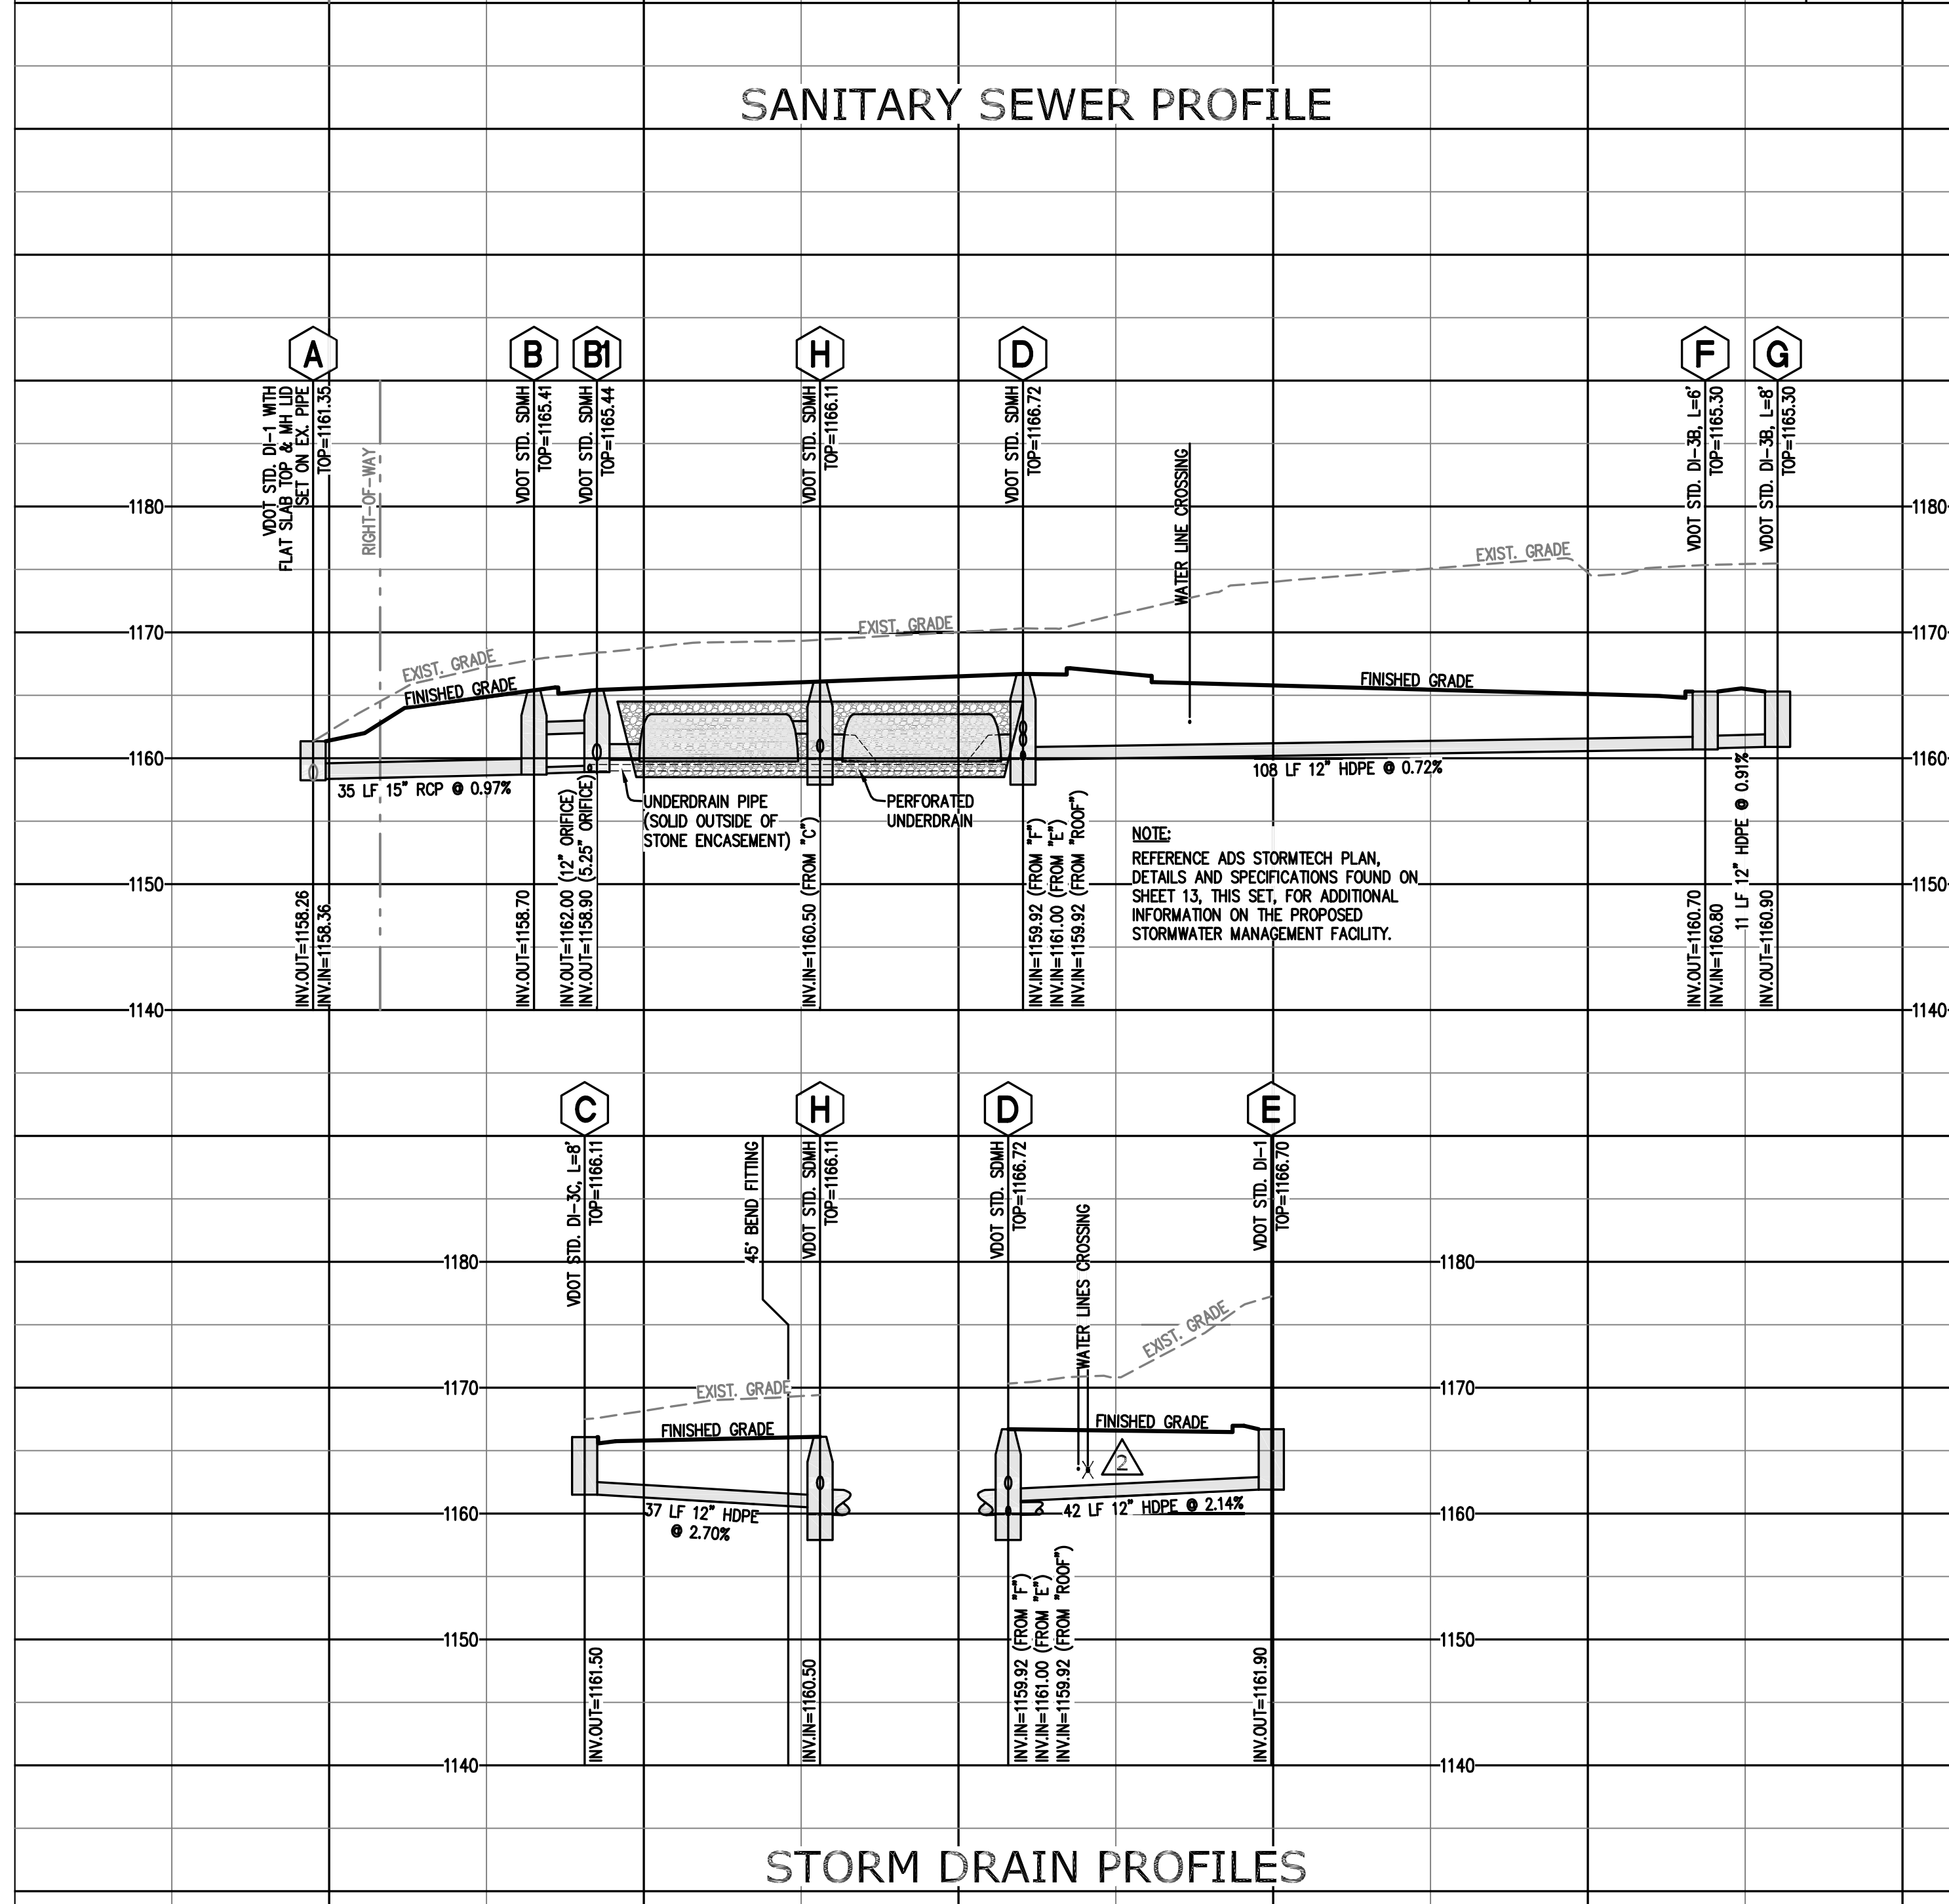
SANITARY SEWER PROFILE

A
VDOT STD. DI-1 WITH FLAT SLAB TOP & MH LID SET ON EX. PIPE
TOP=1161.35

RIGHT-OF-WAY

B
VDOT STD. SDMH
TOP=1165.41

B1
VDOT STD. SDMH
TOP=1165.44

H
VDOT STD. SDMH
TOP=1166.11

D
VDOT STD. SDMH
TOP=1166.72

WATER LINE CROSSING

F
VDOT STD. DI-3B, L=6'
TOP=1165.30

G
VDOT STD. DI-3B, L=8'
TOP=1165.30

1180
1170
1160
1150
1140

EXIST. GRADE
FINISHED GRADE
EXIST. GRADE
EXIST. GRADE
FINISHED GRADE

35 LF 15" RCP @ 0.97%
UNDERDRAIN PIPE (SOLID OUTSIDE OF STONE ENCASEMENT)
PERFORATED UNDERDRAIN
108 LF 12" HDPE @ 0.72%
11 LF 12" HDPE @ 0.91%

NOTE:
REFERENCE ADS STORMTECH PLAN, DETAILS AND SPECIFICATIONS FOUND ON SHEET 13, THIS SET, FOR ADDITIONAL INFORMATION ON THE PROPOSED STORMWATER MANAGEMENT FACILITY.

INV.OUT=1158.26
INV.IN=1158.36
INV.OUT=1158.70
INV.OUT=1162.00 (12" ORIFICE)
INV.OUT=1158.90 (5.25" ORIFICE)
INV.IN=1160.50 (FROM "C")
INV.IN=1159.92 (FROM "F")
INV.IN=1161.00 (FROM "E")
INV.IN=1159.92 (FROM "ROOF")
INV.OUT=1160.70
INV.IN=1160.80
INV.OUT=1160.90

C
VDOT STD. DI-3C, L=8'
TOP=1166.11

45° BEND FITTING

H
VDOT STD. SDMH
TOP=1166.11

D
VDOT STD. SDMH
TOP=1166.72

WATER LINES CROSSING

E
VDOT STD. DI-1
TOP=1166.70

1180
1170
1160
1150
1140

EXIST. GRADE
FINISHED GRADE
EXIST. GRADE
FINISHED GRADE
2

37 LF 12" HDPE @ 2.70%
42 LF 12" HDPE @ 2.14%

INV.OUT=1161.50
INV.IN=1160.50
INV.IN=1159.92 (FROM "F")
INV.IN=1161.00 (FROM "E")
INV.IN=1159.92 (FROM "ROOF")
INV.OUT=1161.90

STORM DRAIN PROFILES